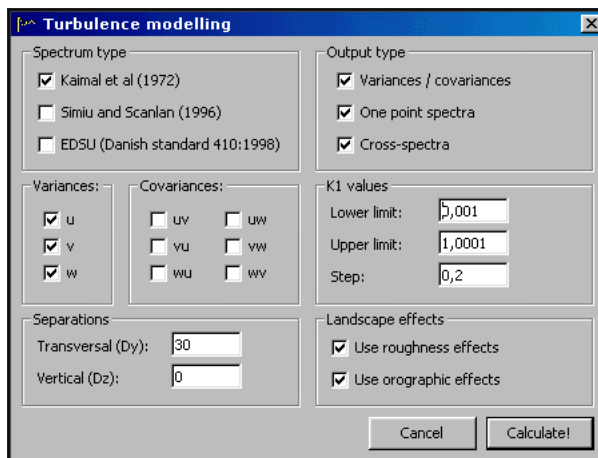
Turbulence modelling

Spectrum type
Kaimal et al (1972)
Simiu and Scanlan (1996)
EDSU (Danish standard 410:1998)

Output type
Variances / covariances
One point spectra
Cross-spectra

Variances:
u
v
w

Covariances:
uv
uw
vu
vw
wu
wv

K1 values
Lower limit: 0,001
Upper limit: 1,0001
Step: 0,2

Separations
Transversal (Dy): 30
Vertical (Dz): 0

Landscape effects
Use roughness effects
Use orographic effects

Cancel
Calculate!